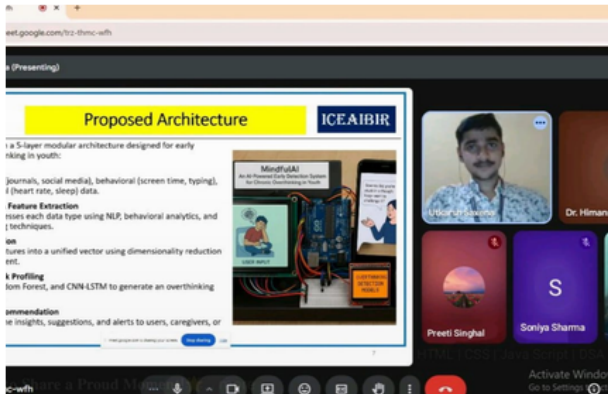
eet.google.com/trz-thmc-wfh

s (Presenting)

Proposed Architecture

ICEAIBIR

a 5-layer modular architecture designed for early nking in youth:

journals, social media), behavioral (screen time, typing), l (heart rate, sleep) data.

Feature Extraction
esses each data type using NLP, behavioral analytics, and g techniques.

on
tures into a unified vector using dimensionality reduction ent.

k Profiling
dom Forest, and CNN-LSTM to generate an overthinking

mmendation
me insights, suggestions, and alerts to users, caregivers, or

MindfulAI
An AI-Powered Early Detection System for Chronic Overthinking in Youth

USER INPUT

OVERTHINKING DETECTION MODELS

Stop sharing

Utkarsh Saxena

Dr. Himan

Preeti Singhal

S

Soniya Sharma

mc-wfh

Activate Windo
Go to Settings